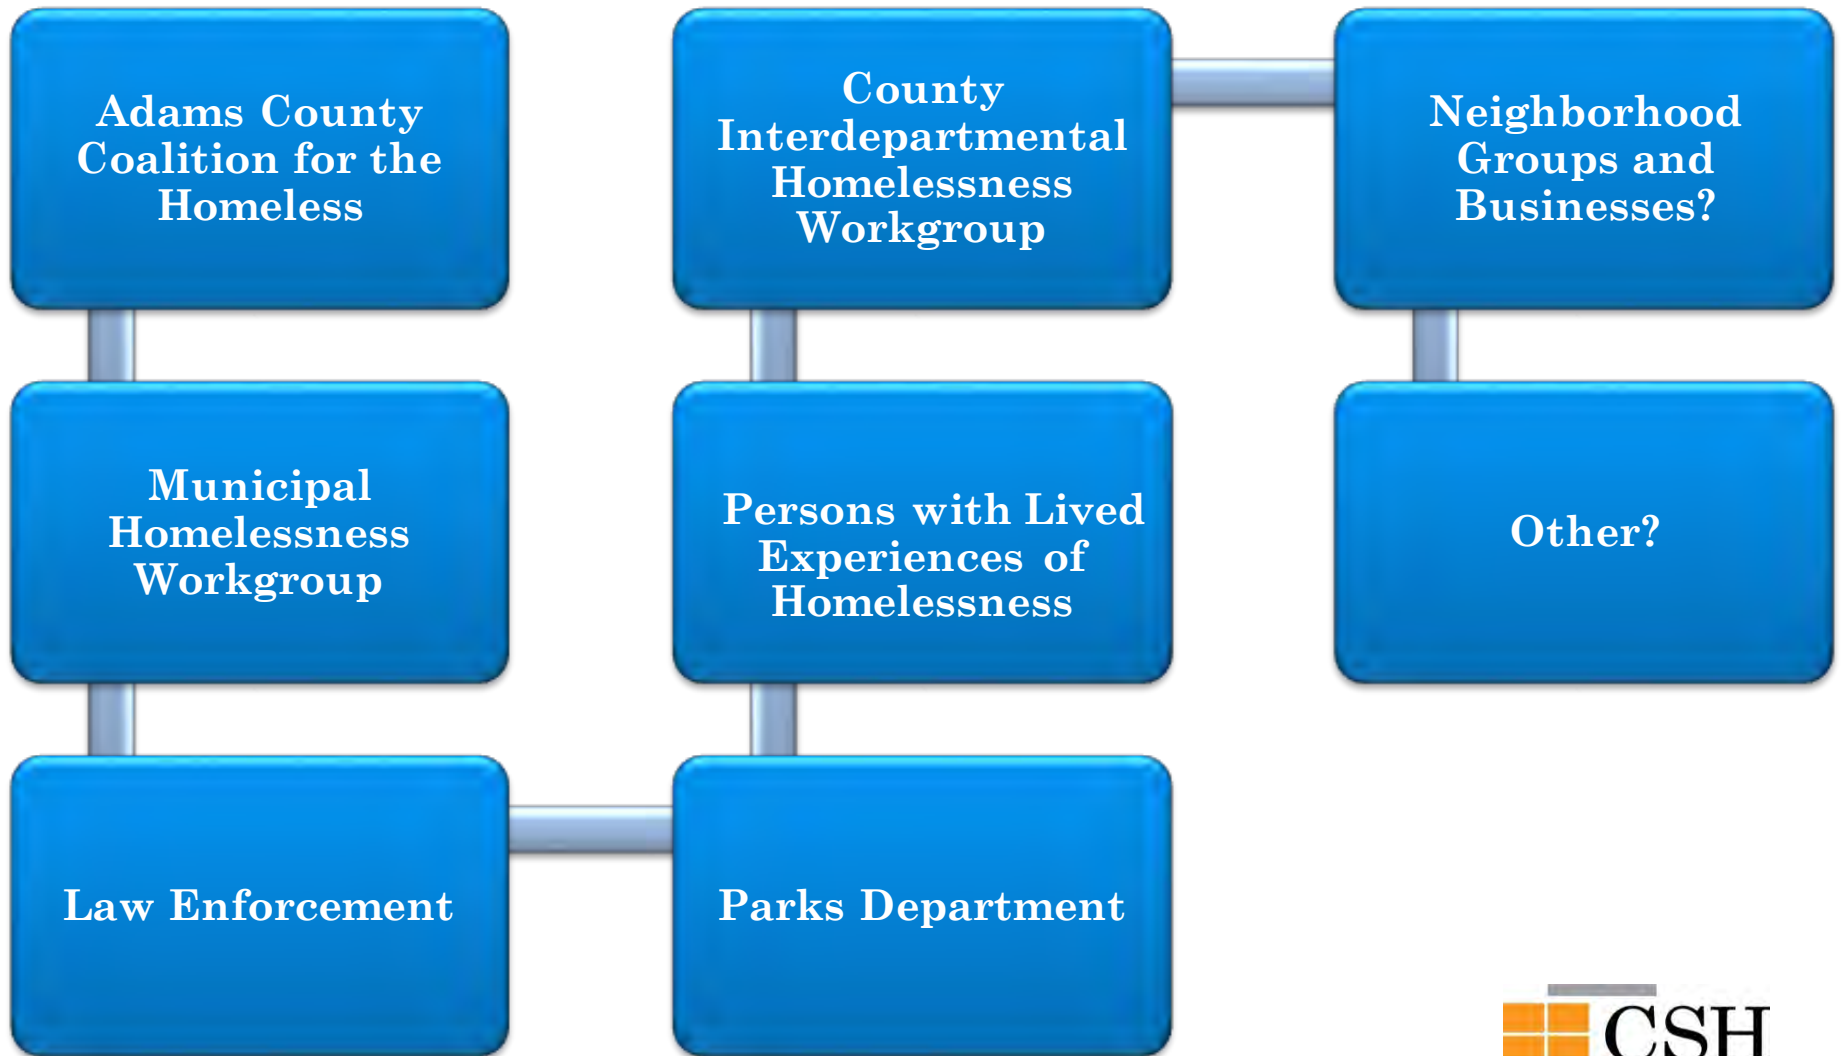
Adams County Coalition for the Homeless

Municipal Homelessness Workgroup

Law Enforcement

County Interdepartmental Homelessness Workgroup

Persons with Lived Experiences of Homelessness

Parks Department

Neighborhood Groups and Businesses?

Other?

CSH